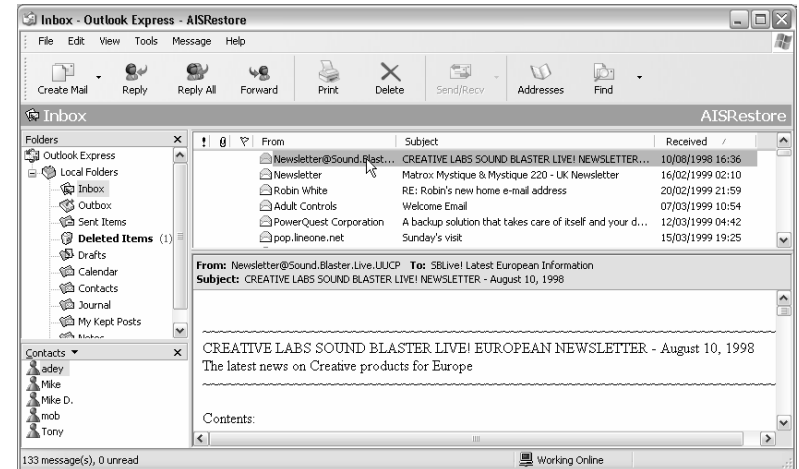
Inbox - Outlook Express - AISRestore

File Edit View Tools Message Help

Create Mail Reply Reply All Forward Print Delete Send/Recv Addresses Find

Inbox AISRestore

Folders
Outlook Express
Local Folders
Inbox
Outbox
Sent Items
Deleted Items (1)
Drafts
Calendar
Contacts
Journal
My Kept Posts
Notes

| ! | From | Subject | Received |
|---|---|---|---|
| | Newsletter@Sound.Blast... | CREATIVE LABS SOUND BLASTER LIVE! NEWSLETTER... | 10/08/1998 16:36 |
| | Newsletter | Matrox Mystique & Mystique 220 - UK Newsletter | 16/02/1999 02:10 |
| | Robin White | RE: Robin's new home e-mail address | 20/02/1999 21:59 |
| | Adult Controls | Welcome Email | 07/03/1999 10:54 |
| | PowerQuest Corporation | A backup solution that takes care of itself and your d... | 12/03/1999 04:42 |
| | pop.lineone.net | Sunday's visit | 15/03/1999 19:25 |

From: Newsletter@Sound.Blaster.Live.UUCP To: SBLive! Latest European Information
Subject: CREATIVE LABS SOUND BLASTER LIVE! NEWSLETTER - August 10, 1998

CREATIVE LABS SOUND BLASTER LIVE! EUROPEAN NEWSLETTER - August 10, 1998
The latest news on Creative products for Europe

Contents:

Contacts
adey
Mike
Mike D.
mob
Tony

133 message(s), 0 unread
Working Online